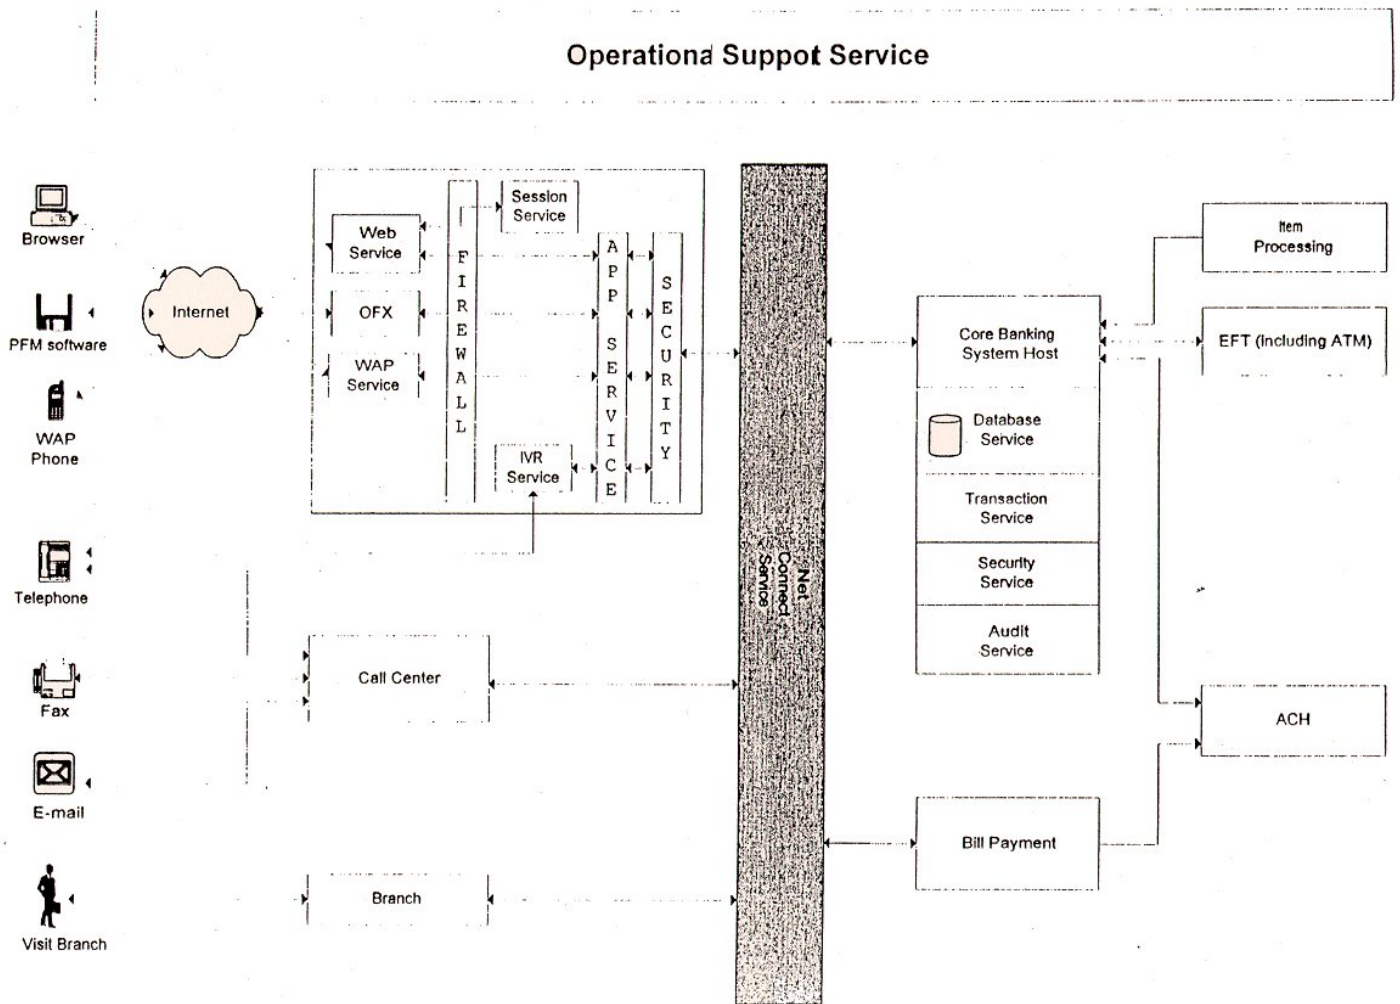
Operationa Suppot Service

Browser

PFM software

WAP Phone

Telephone

Fax

E-mail

Visit Branch

Internet

Web Service

OFX

WAP Service

FIREWALL

Session Service

IVR Service

APP SERVICE

SECURITY

Call Center

Branch

Net Connect Service

Core Banking System Host

Database Service

Transaction Service

Security Service

Audit Service

Bill Payment

Item Processing

EFT (including ATM)

ACH